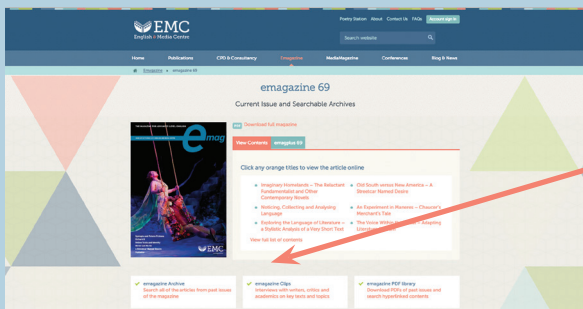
EMC
English & Media Centre

Poetry Station About Contact Us FAQs Account sign in

Search website

Home Publications CPD & Consultancy Emagazine MediaMagazine Conferences Blog & News

Emagazine » emagazine 69

emagazine 69

Current Issue and Searchable Archives

PDF Download full magazine

View Contents emagazine 69

Click any orange titles to view the article online

Imaginary Homelands – The Reluctant Fundamentalist and Other Contemporary Novels

Noticing, Collecting and Analysing Language

Exploring the Language of Literature – a Stylistic Analysis of a Very Short Tale

Old South versus New America – A Streetcar Named Desire

An Experiment in Romance – Chaucer's Merchant's Tale

The Voice Within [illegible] – Adapting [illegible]

View full list of contents

emag

EMC

emagazine Archive
Search all of the articles from past issues of the magazine

emagazine Clips
Interviews with writers, critics and academics on key texts and topics

emagazine PDF library
Download PDFs of past issues and search hyperlinked contents